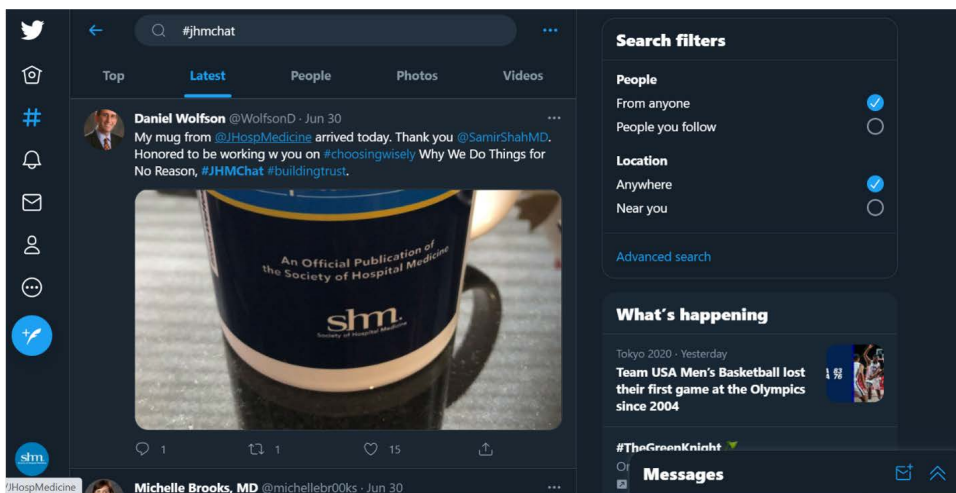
#jhmchat

Top Latest People Photos Videos

Daniel Wolfson @WolfsonD · Jun 30

My mug from @JHospMedicine arrived today. Thank you @SamirShahMD. Honored to be working w you on #choosingwisely Why We Do Things for No Reason, #JHMChat #buildingtrust.

An Official Publication of the Society of Hospital Medicine

shm. Society of Hospital Medicine

1 1 15

Michelle Brooks, MD @michellebr00ks · Jun 30

/JHospMedicine

shm.

Search filters

People

From anyone

People you follow

Location

Anywhere

Near you

Advanced search

What's happening

Tokyo 2020 · Yesterday

Team USA Men's Basketball lost their first game at the Olympics since 2004

#TheGreenKnight

Messages